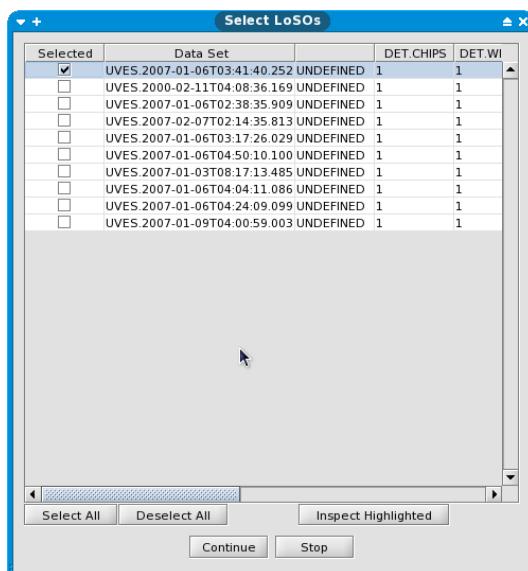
Select LoSOs

| Selected | Data Set | | DET.CHIPS | DET.WI |
|---|---|---|---|---|
| ☑ | UVES.2007-01-06T03:41:40.252 | UNDEFINED | 1 | 1 |
| ☐ | UVES.2000-02-11T04:08:36.169 | UNDEFINED | 1 | 1 |
| ☐ | UVES.2007-01-06T02:38:35.909 | UNDEFINED | 1 | 1 |
| ☐ | UVES.2007-02-07T02:14:35.813 | UNDEFINED | 1 | 1 |
| ☐ | UVES.2007-01-06T03:17:26.029 | UNDEFINED | 1 | 1 |
| ☐ | UVES.2007-01-06T04:50:10.100 | UNDEFINED | 1 | 1 |
| ☐ | UVES.2007-01-03T08:17:13.485 | UNDEFINED | 1 | 1 |
| ☐ | UVES.2007-01-06T04:04:11.086 | UNDEFINED | 1 | 1 |
| ☐ | UVES.2007-01-06T04:24:09.099 | UNDEFINED | 1 | 1 |
| ☐ | UVES.2007-01-09T04:00:59.003 | UNDEFINED | 1 | 1 |

Select All
Deselect All
Inspect Highlighted
Continue
Stop